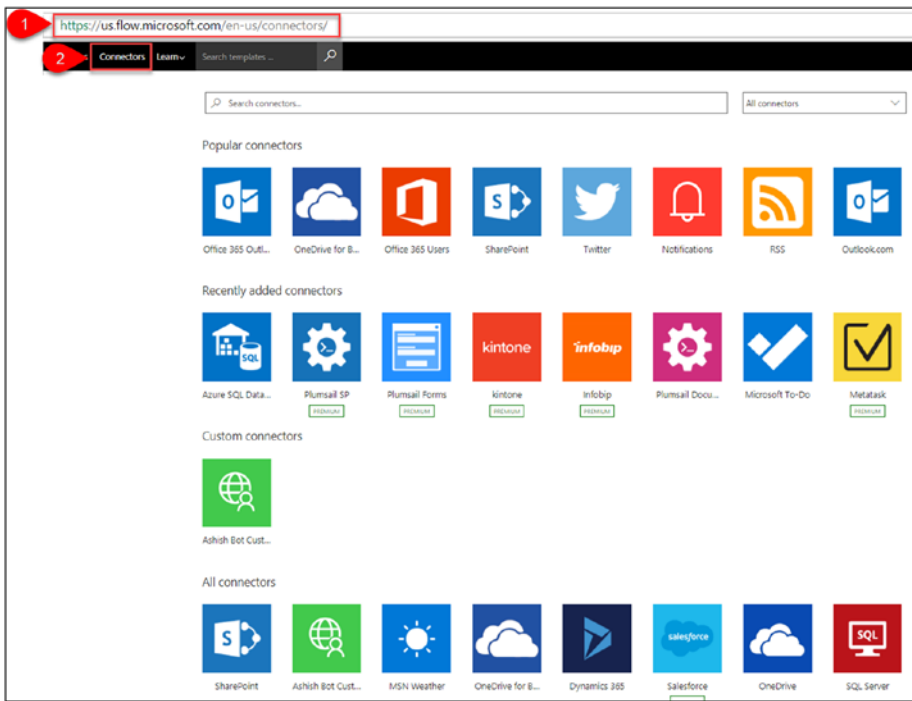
1 https://us.flow.microsoft.com/en-us/connectors/

2 Connectors Learn Search templates ...

Search connectors... All connectors

Popular connectors

Office 365 Outl... OneDrive for B... Office 365 Users SharePoint Twitter Notifications RSS Outlook.com

Recently added connectors

Azure SQL Data... Plumsail SP PREMIUM Plumsail Forms PREMIUM kintone kintone PREMIUM infobip Infobip PREMIUM Plumsail Docu... Microsoft To-Do Metatask PREMIUM

Custom connectors

Ashish Bot Cust...

All connectors

SharePoint Ashish Bot Cust... MSN Weather OneDrive for B... Dynamics 365 salesforce Salesforce OneDrive SQL SQL Server